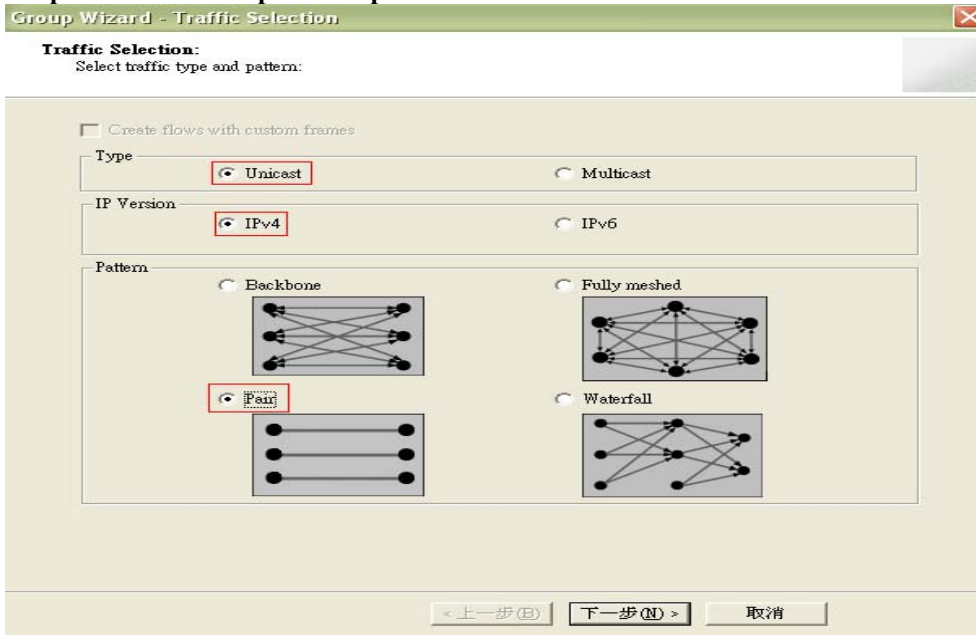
Group Wizard - Traffic Selection

Traffic Selection:
Select traffic type and pattern:

Create flows with custom frames

Type
Unicast
Multicast

IP Version
IPv4
IPv6

Pattern
Backbone
Fully meshed
Pair
Waterfall

< 上一步(B)
下一步(N) >
取消